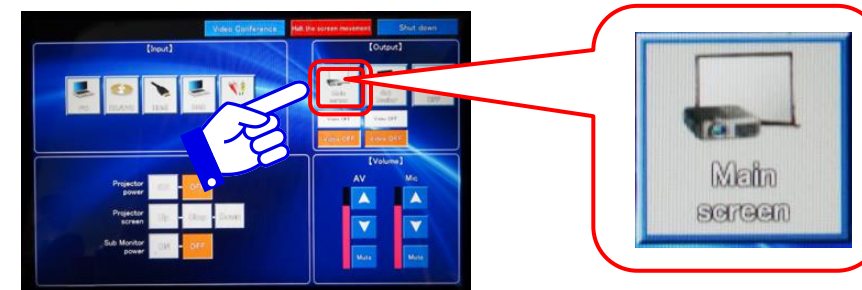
Video Conference
Halt the screen movement
Shut down
【Input】
PC
DVD/BD
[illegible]
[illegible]
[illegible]
【Output】
Main screen
Sub Monitor
OFF
Video OFF
Video OFF
Voice OFF
Voice OFF
【Volume】
AV
Mic
Mute
Mute
Projector power
ON
OFF
Projector screen
Up
Stop
Down
Sub Monitor power
ON
OFF
Main screen